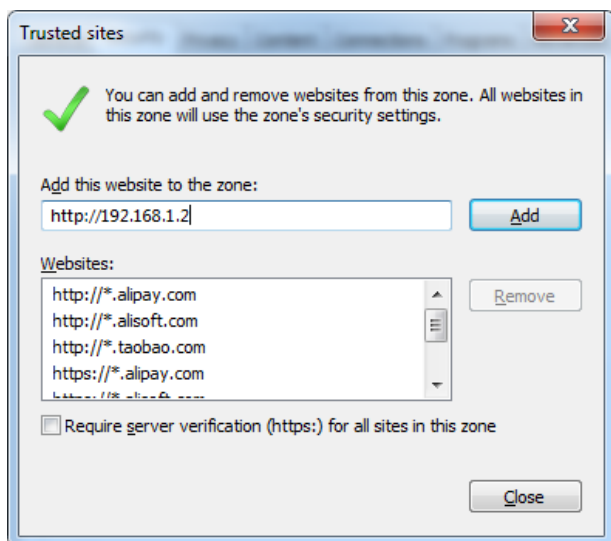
Trusted sites

You can add and remove websites from this zone. All websites in this zone will use the zone's security settings.

Add this website to the zone:

http://192.168.1.2

Add

Websites:

http://*.alipay.com
http://*.alisoft.com
http://*.taobao.com
https://*.alipay.com
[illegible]

Remove

Require server verification (https:) for all sites in this zone

Close